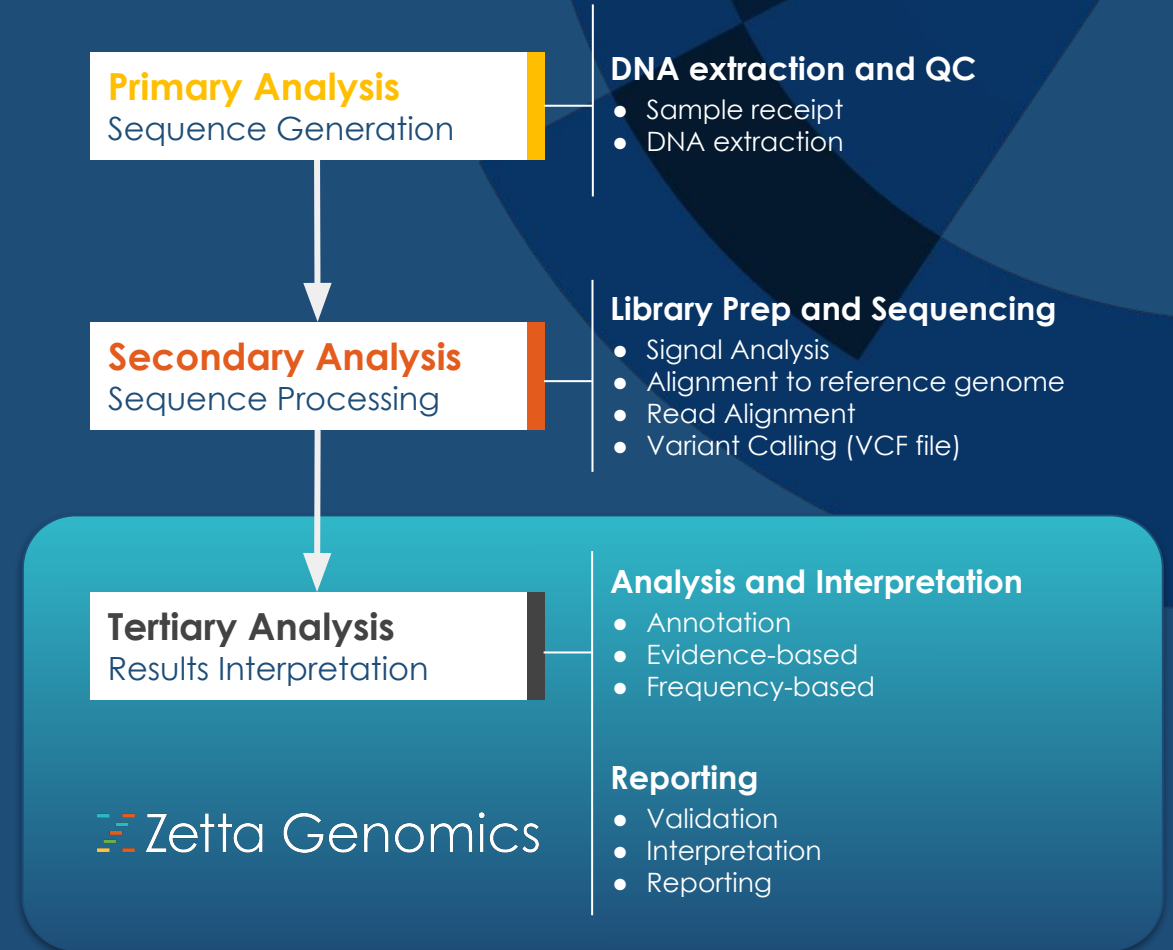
Primary Analysis
Sequence Generation

DNA extraction and QC
- Sample receipt
- DNA extraction

Secondary Analysis
Sequence Processing

Library Prep and Sequencing
- Signal Analysis
- Alignment to reference genome
- Read Alignment
- Variant Calling (VCF file)

Tertiary Analysis
Results Interpretation

Analysis and Interpretation
- Annotation
- Evidence-based
- Frequency-based

Zetta Genomics

Reporting
- Validation
- Interpretation
- Reporting